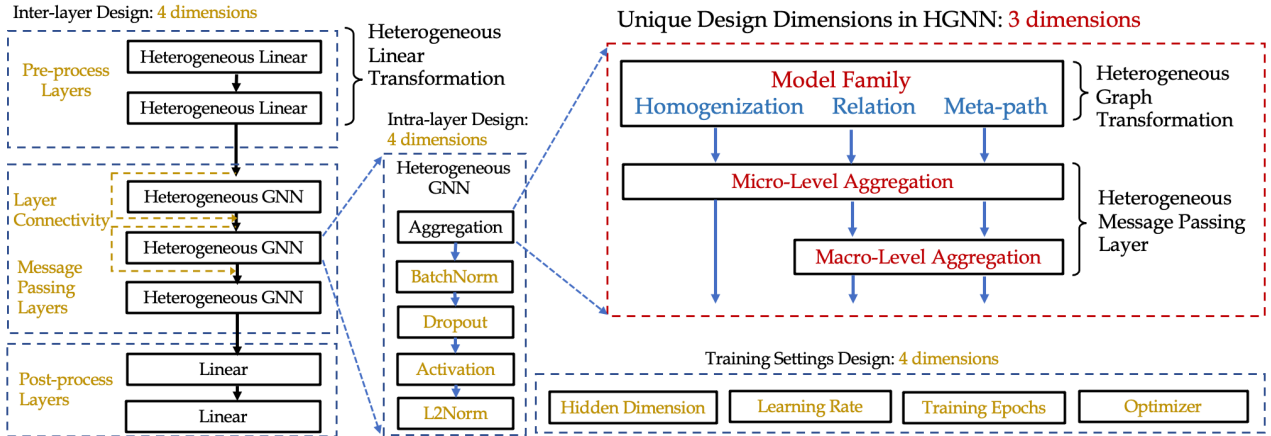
Inter-layer Design: 4 dimensions

Pre-process Layers

Heterogeneous Linear

Heterogeneous Linear

Heterogeneous Linear Transformation

Layer Connectivity

Message Passing Layers

Heterogeneous GNN

Heterogeneous GNN

Heterogeneous GNN

Post-process Layers

Linear

Linear

Intra-layer Design: 4 dimensions

Heterogeneous GNN

Aggregation

BatchNorm

Dropout

Activation

L2Norm

Unique Design Dimensions in HGNN: 3 dimensions

Model Family

Homogenization

Relation

Meta-path

Heterogeneous Graph Transformation

Micro-Level Aggregation

Macro-Level Aggregation

Heterogeneous Message Passing Layer

Training Settings Design: 4 dimensions

Hidden Dimension

Learning Rate

Training Epochs

Optimizer